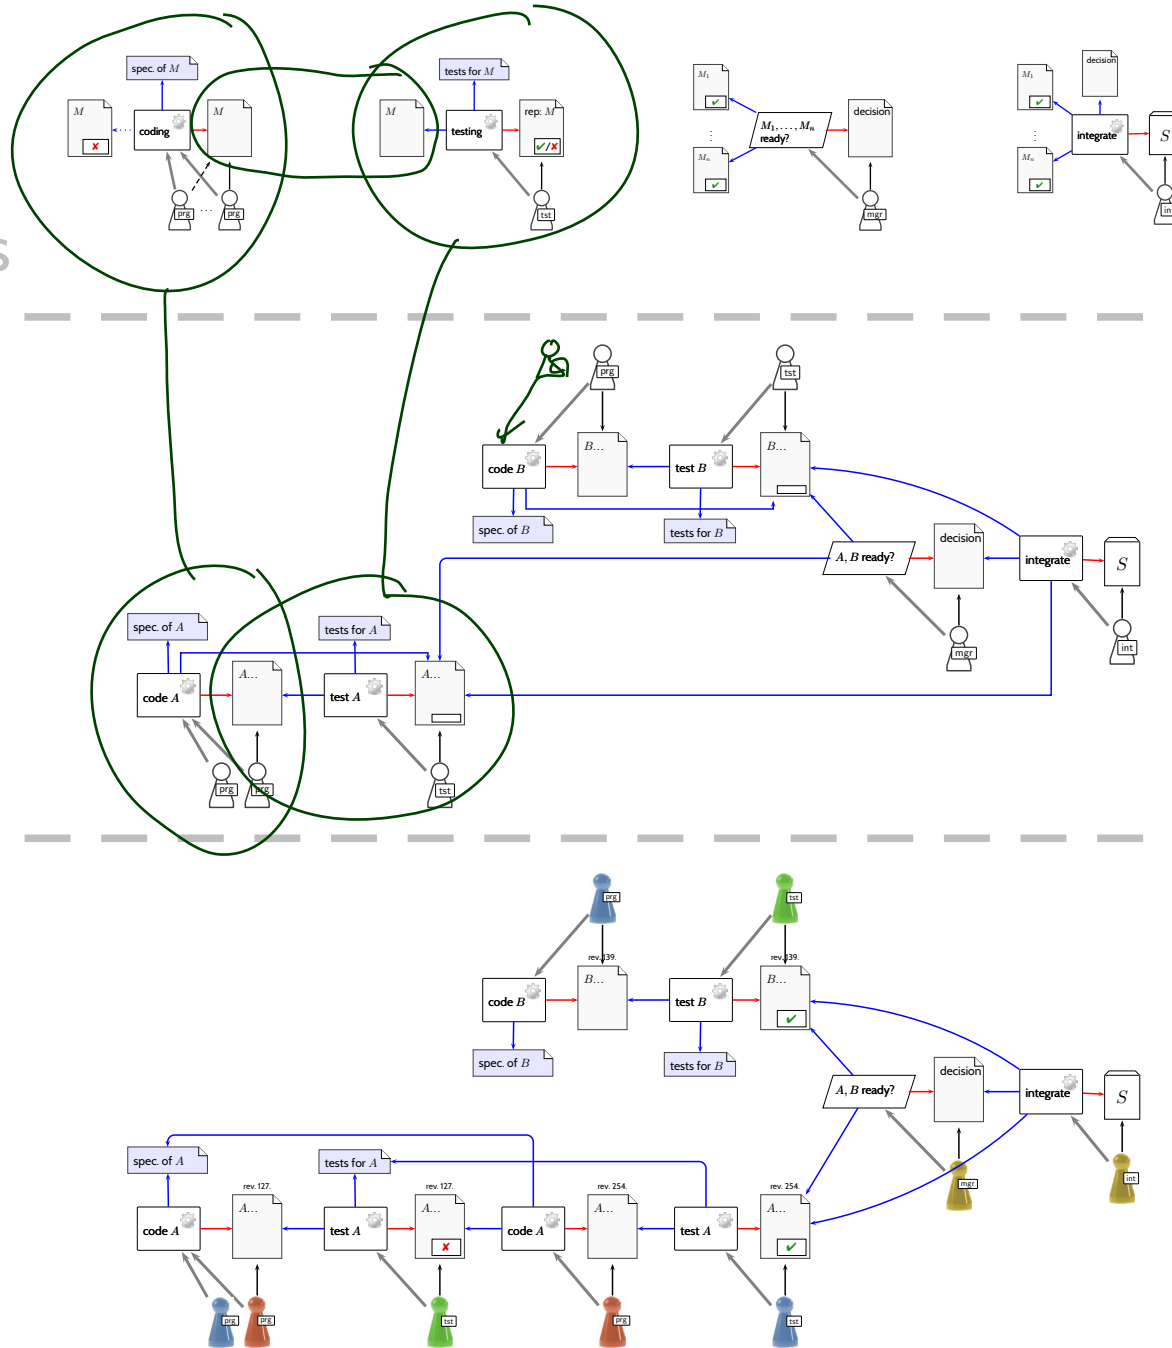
spec. of $M$

$M$

coding

$M$

prg

prg

tests for $M$

$M$

testing

rep: $M$

tst

$M_1$

$M_n$

$M_1, \ldots, M_n$ ready?

decision

mgr

decision

$M_1$

$M_n$

integrate

$S$

int

prg

tst

code $B$

$B\ldots$

test $B$

$B\ldots$

spec. of $B$

tests for $B$

$A, B$ ready?

decision

integrate

$S$

mgr

int

spec. of $A$

tests for $A$

code $A$

$A\ldots$

test $A$

$A\ldots$

prg

prg

tst

prg

tst

rev. 139.

rev. 139.

code $B$

$B\ldots$

test $B$

$B\ldots$

spec. of $B$

tests for $B$

$A, B$ ready?

decision

integrate

$S$

mgr

int

spec. of $A$

tests for $A$

rev. 127.

rev. 127.

rev. 254.

rev. 254.

code $A$

$A\ldots$

test $A$

$A\ldots$

code $A$

$A\ldots$

test $A$

$A\ldots$

prg

prg

tst

prg

tst